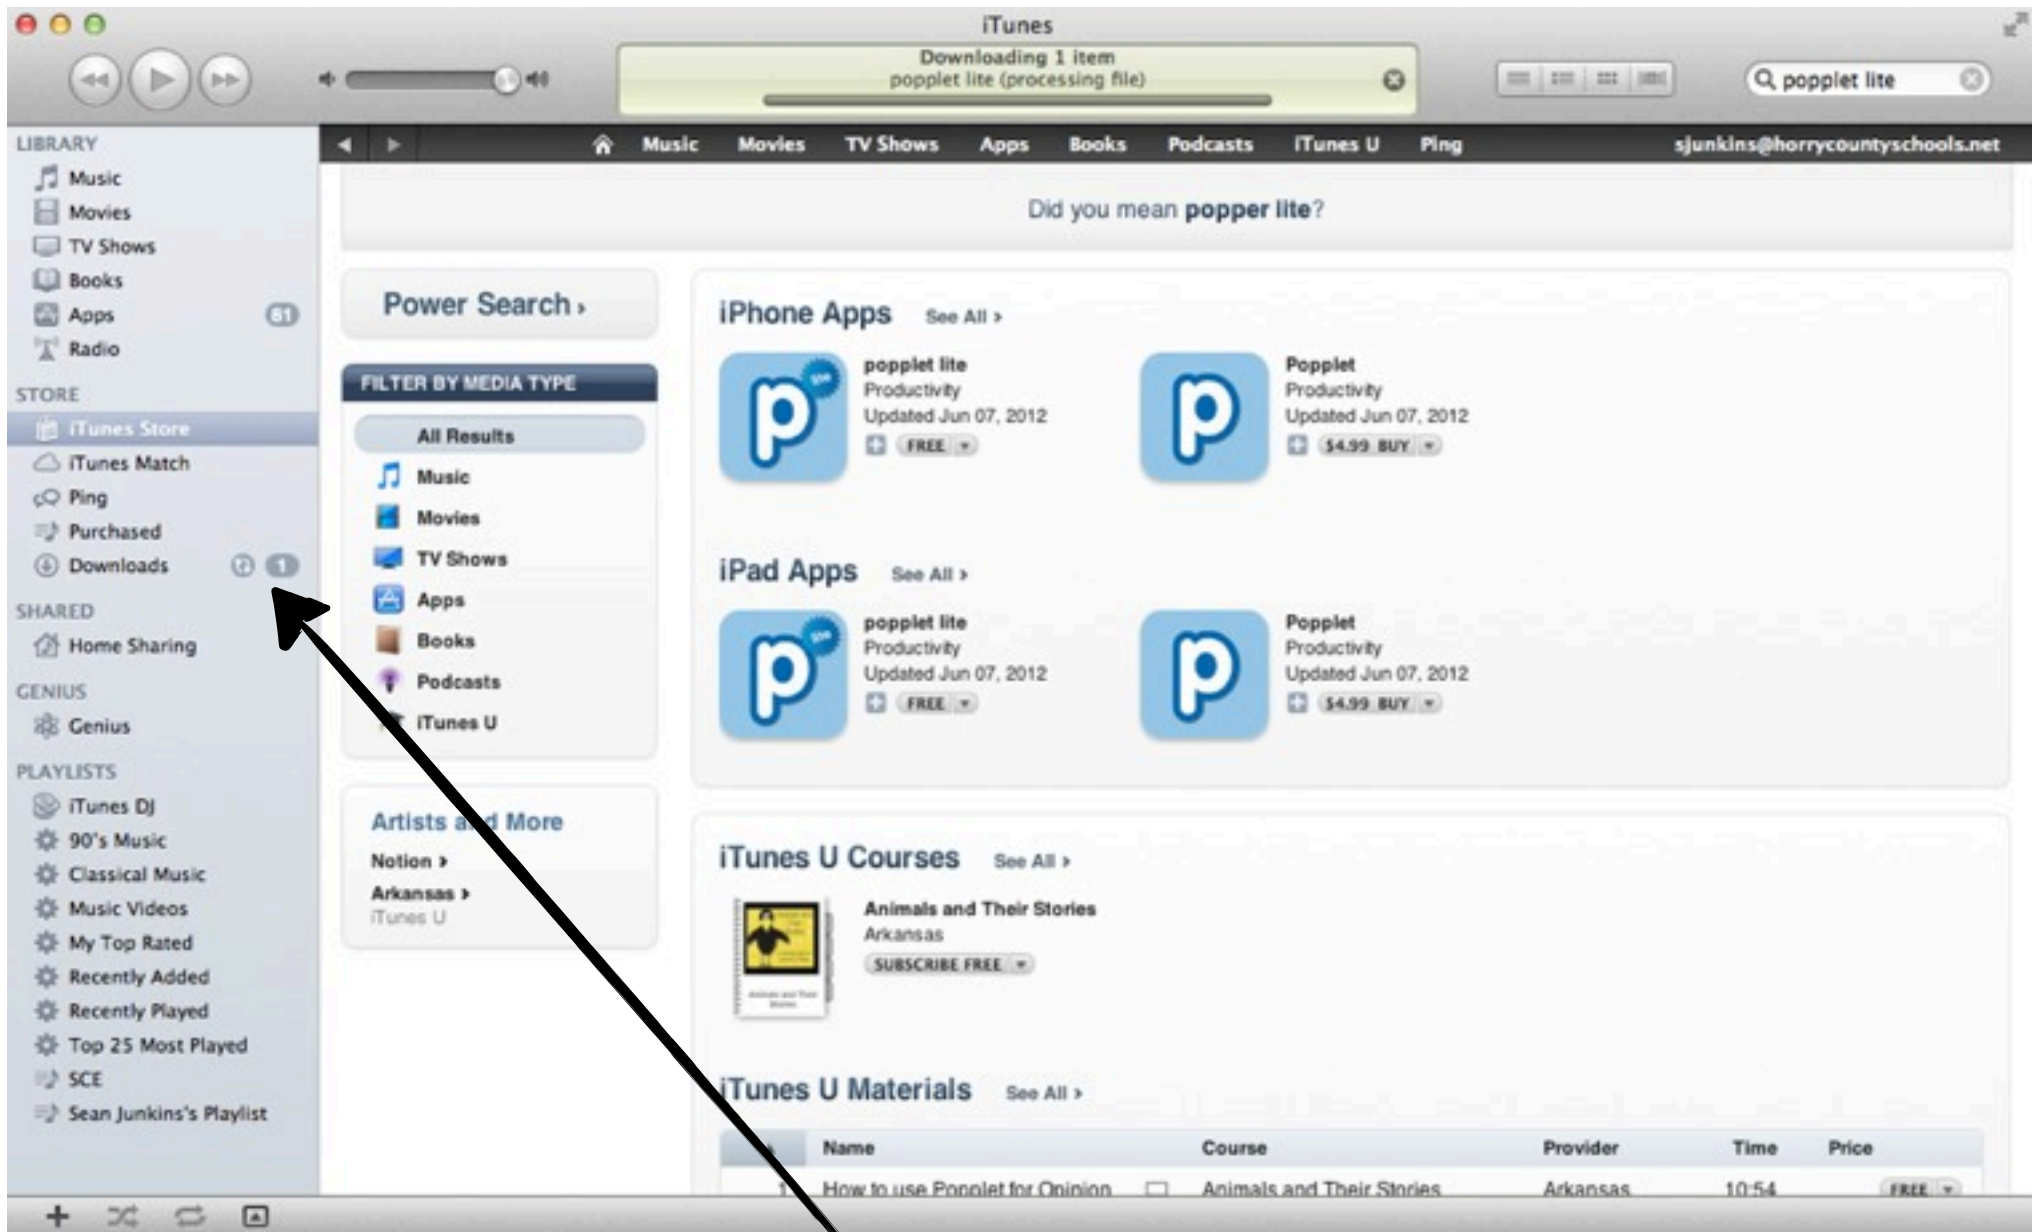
iTunes

Downloading 1 item
popplet lite (processing file)

popplet lite

LIBRARY
Music
Movies
TV Shows
Books
Apps 61
Radio
STORE
iTunes Store
iTunes Match
Ping
Purchased
Downloads 1
SHARED
Home Sharing
GENIUS
Genius
PLAYLISTS
iTunes DJ
90's Music
Classical Music
Music Videos
My Top Rated
Recently Added
Recently Played
Top 25 Most Played
SCE
Sean Junkins's Playlist

Music Movies TV Shows Apps Books Podcasts iTunes U Ping sjunkins@horrycountyschools.net

Did you mean popper lite?

Power Search ›

FILTER BY MEDIA TYPE
All Results
Music
Movies
TV Shows
Apps
Books
Podcasts
iTunes U

Artists a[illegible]d More
Notion ›
Arkansas ›
iTunes U

iPhone Apps See All ›
popplet lite
Productivity
Updated Jun 07, 2012
FREE

Popplet
Productivity
Updated Jun 07, 2012
$4.99 BUY

iPad Apps See All ›
popplet lite
Productivity
Updated Jun 07, 2012
FREE

Popplet
Productivity
Updated Jun 07, 2012
$4.99 BUY

iTunes U Courses See All ›
Animals and Their Stories
Arkansas
SUBSCRIBE FREE

iTunes U Materials See All ›

| | Name | | Course | Provider | Time | Price |
|---|---|---|---|---|---|---|
| 1 | How to use Popplet for Opinion | | Animals and Their Stories | Arkansas | 10:54 | FREE |